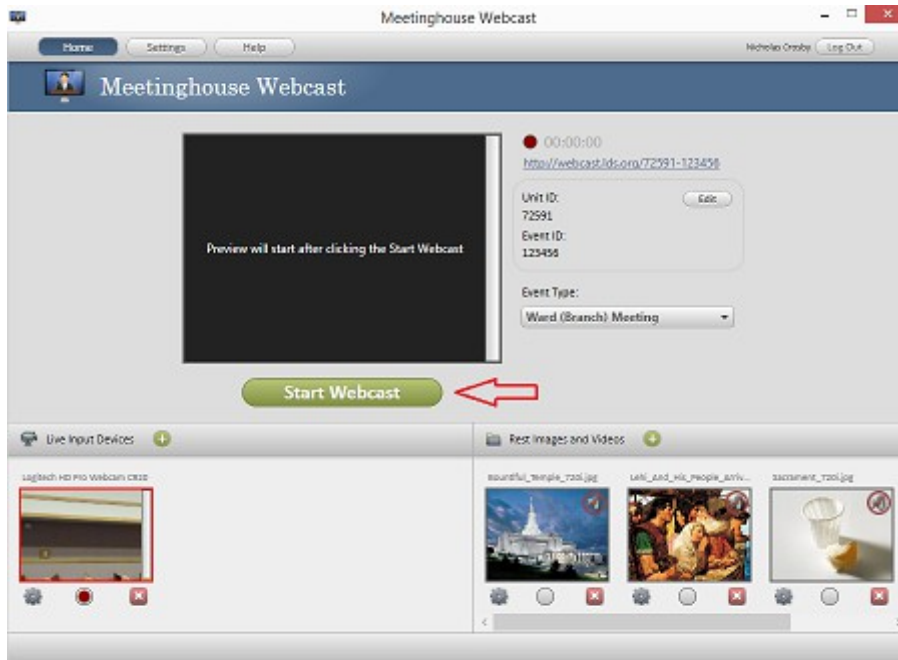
Meetinghouse Webcast

Home Settings Help

Nicholas Crosby Log Out

Meetinghouse Webcast

Preview will start after clicking the Start Webcast

00:00:00

http://webcast.lds.org/72591-123456

Unit ID:
72591
Event ID:
123456

Edit

Event Type:

Ward (Branch) Meeting

Start Webcast

Live Input Devices

Logitech HD Pro Webcam C920

Rest Images and Videos

Bountiful_Temple_720.jpg

Lehi_and_His_People_Arriv...

Sacrament_720.jpg